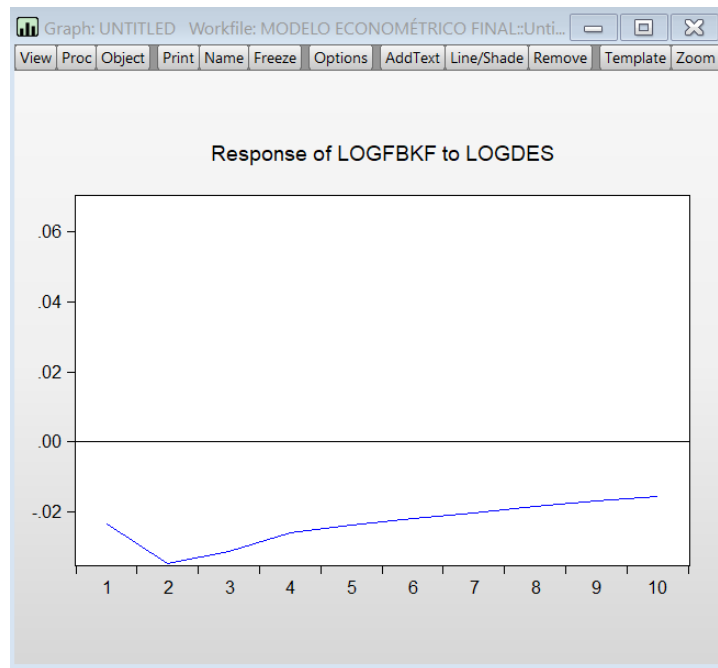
Graph: UNTITLED Workfile: MODELO ECONOMÉTRICO FINAL::Unti...

View | Proc | Object | Print | Name | Freeze | Options | AddText | Line/Shade | Remove | Template | Zoom

Response of LOGFBKF to LOGDES

.06

.04

.02

.00

-.02

1 2 3 4 5 6 7 8 9 10